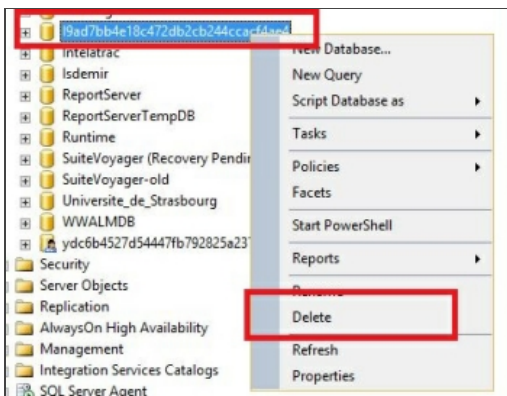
l9ad7bb4e18c472db2cb244ccacf4ae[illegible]
Intelatrac
Isdemir
ReportServer
ReportServerTempDB
Runtime
SuiteVoyager (Recovery Pendin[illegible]
SuiteVoyager-old
Universite_de_Strasbourg
WWALMDB
ydc6b4527d54447fb792825a23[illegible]
Security
Server Objects
Replication
AlwaysOn High Availability
Management
Integration Services Catalogs
SQL Server Agent

New Database...
New Query
Script Database as
Tasks
Policies
Facets
Start PowerShell
Reports
Rename
Delete
Refresh
Properties